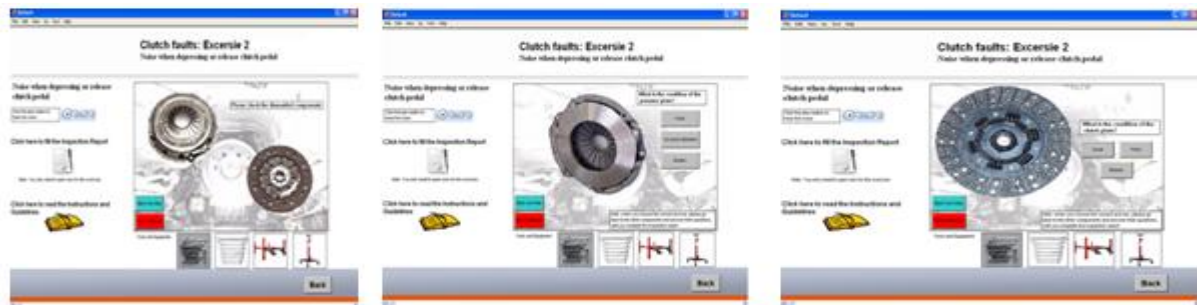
Clutch faults: Excersie 2
Noise when depressing or release clutch pedal

Noise when depressing or release clutch pedal

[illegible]

Click here to fill the Inspection Report

Click here to read the Instructions and Guidelines

Please check the dismantled components

Back

Clutch faults: Excersie 2
Noise when depressing or release clutch pedal

Noise when depressing or release clutch pedal

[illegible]

Click here to fill the Inspection Report

Click here to read the Instructions and Guidelines

What is the condition of the pressure plate?

Back

Clutch faults: Excersie 2
Noise when depressing or release clutch pedal

Noise when depressing or release clutch pedal

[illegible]

Click here to fill the Inspection Report

Click here to read the Instructions and Guidelines

What is the condition of the clutch plate?

Back